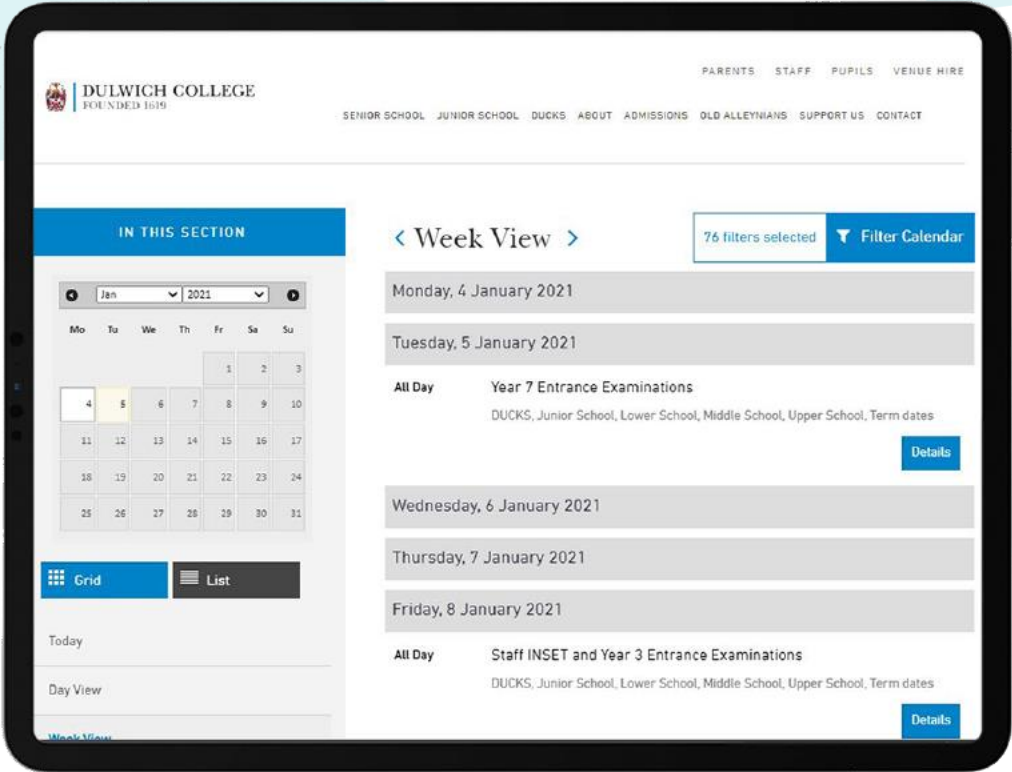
DULWICH COLLEGE
FOUNDED 1619

PARENTS STAFF PUPILS VENUE HIRE

SENIOR SCHOOL JUNIOR SCHOOL DUCKS ABOUT ADMISSIONS OLD ALLEYNIANS SUPPORT US CONTACT

IN THIS SECTION

Jan 2021

| Mo | Tu | We | Th | Fr | Sa | Su |
|---|---|---|---|---|---|---|
| | | | | 1 | 2 | 3 |
| 4 | 5 | 6 | 7 | 8 | 9 | 10 |
| 11 | 12 | 13 | 14 | 15 | 16 | 17 |
| 18 | 19 | 20 | 21 | 22 | 23 | 24 |
| 25 | 26 | 27 | 28 | 29 | 30 | 31 |

Grid List

Today

Day View

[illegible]

< Week View >

76 filters selected Filter Calendar

Monday, 4 January 2021

Tuesday, 5 January 2021

All Day Year 7 Entrance Examinations
DUCKS, Junior School, Lower School, Middle School, Upper School, Term dates
Details

Wednesday, 6 January 2021

Thursday, 7 January 2021

Friday, 8 January 2021

All Day Staff INSET and Year 3 Entrance Examinations
DUCKS, Junior School, Lower School, Middle School, Upper School, Term dates
Details